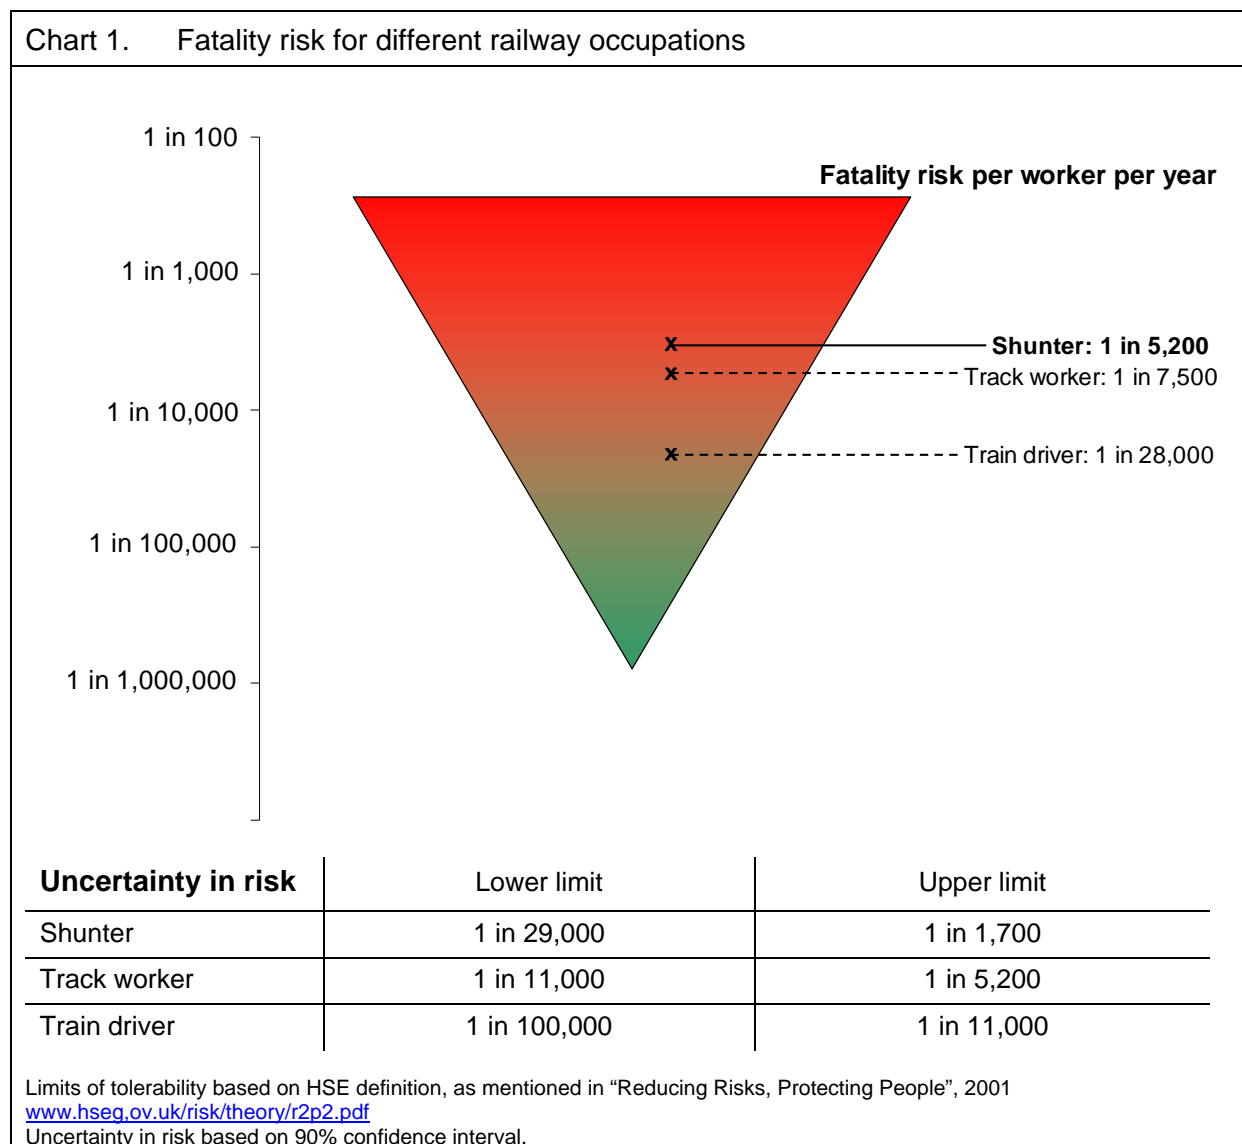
Chart 1. Fatality risk for different railway occupations

1 in 100

1 in 1,000

1 in 10,000

1 in 100,000

1 in 1,000,000

Fatality risk per worker per year

Shunter: 1 in 5,200

Track worker: 1 in 7,500

Train driver: 1 in 28,000

| Uncertainty in risk | Lower limit | Upper limit |
|---|---|---|
| Shunter | 1 in 29,000 | 1 in 1,700 |
| Track worker | 1 in 11,000 | 1 in 5,200 |
| Train driver | 1 in 100,000 | 1 in 11,000 |

Limits of tolerability based on HSE definition, as mentioned in “Reducing Risks, Protecting People”, 2001
www.hseg.ov.uk/risk/theory/r2p2.pdf
Uncertainty in risk based on 90% confidence interval.